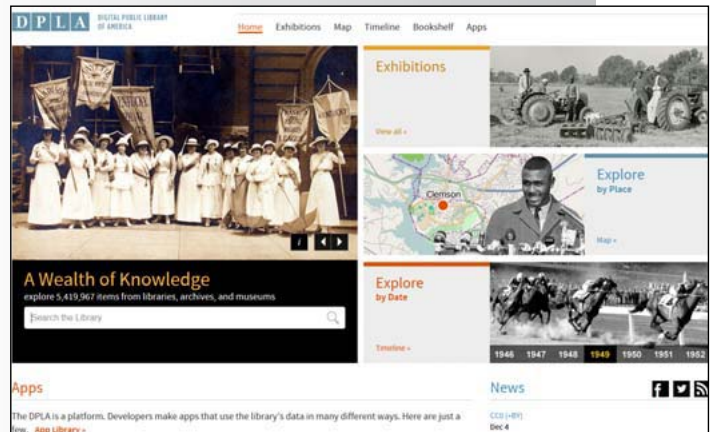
D P L A DIGITAL PUBLIC LIBRARY OF AMERICA

Home Exhibitions Map Timeline Bookshelf Apps

Exhibitions

View all »

Clemson

Explore by Place

Map »

A Wealth of Knowledge

explore 5,419,967 items from libraries, archives, and museums

Search the Library

Explore by Date

Timeline »

1946 1947 1948 1949 1950 1951 1952

Apps

The DPLA is a platform. Developers make apps that use the library's data in many different ways. Here are just a few. App Library »

News

CC0 (+BY)

Dec 4